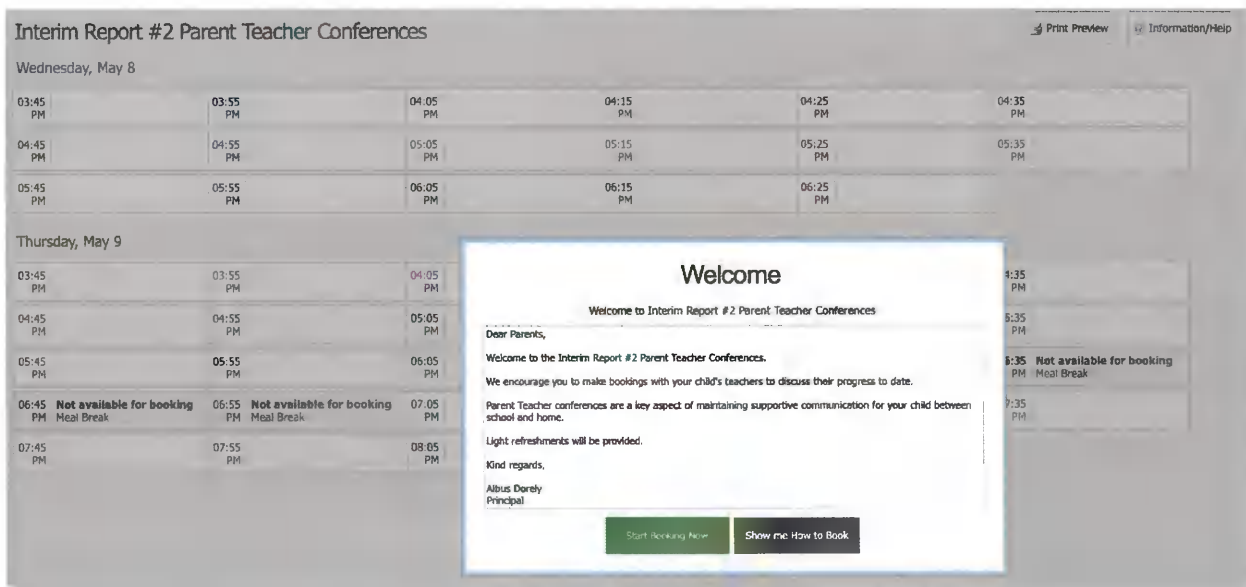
Interim Report #2 Parent Teacher Conferences

Print Preview

Information/Help

Wednesday, May 8

| 03:45 PM | 03:55 PM | 04:05 PM | 04:15 PM | 04:25 PM | 04:35 PM |
|---|---|---|---|---|---|
| 04:45 PM | 04:55 PM | 05:05 PM | 05:15 PM | 05:25 PM | 05:35 PM |
| 05:45 PM | 05:55 PM | 06:05 PM | 06:15 PM | 06:25 PM | |

Thursday, May 9

| 03:45 PM | 03:55 PM | 04:05 PM | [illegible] | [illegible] | 4:35 PM |
|---|---|---|---|---|---|
| 04:45 PM | 04:55 PM | 05:05 PM | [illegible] | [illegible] | 5:35 PM |
| 05:45 PM | 05:55 PM | 06:05 PM | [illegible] | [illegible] | 6:35 PM Not available for booking Meal Break |
| 06:45 PM Not available for booking Meal Break | 06:55 PM Not available for booking Meal Break | 07:05 PM | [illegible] | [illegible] | 7:35 PM |
| 07:45 PM | 07:55 PM | 08:05 PM | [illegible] | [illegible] | |

Welcome

Welcome to Interim Report #2 Parent Teacher Conferences

Dear Parents,

Welcome to the Interim Report #2 Parent Teacher Conferences.

We encourage you to make bookings with your child's teachers to discuss their progress to date.

Parent Teacher conferences are a key aspect of maintaining supportive communication for your child between school and home.

Light refreshments will be provided.

Kind regards,

Albus Dorely
Principal

Start Booking Now

Show me How to Book